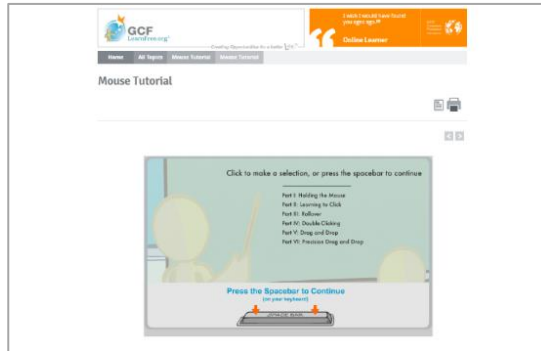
GCF LearnFree.org®

Creating Opportunities for a better life

I wish I would have found you guys ago!!!

Online Learner

Home All Topics Mouse Tutorial Mouse Tutorial

Mouse Tutorial

Click to make a selection, or press the spacebar to continue

Part I: Holding the Mouse
Part II: Learning to Click
Part III: Rollover
Part IV: Double-Clicking
Part V: Drag and Drop
Part VI: Precision Drag and Drop

Press the Spacebar to Continue
(on your keyboard)

SPACE BAR